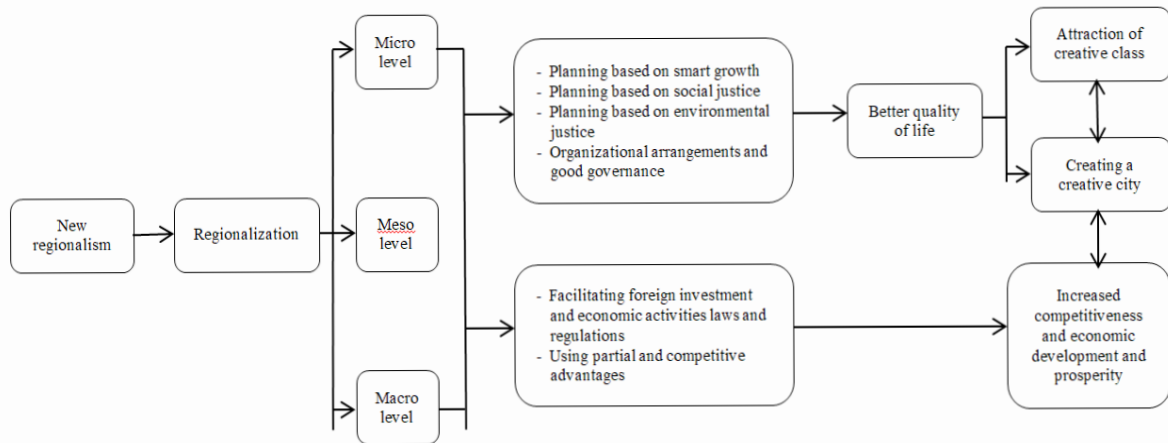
New regionalism

Regionalization

Micro level

Meso level

Macro level

- Planning based on smart growth
- Planning based on social justice
- Planning based on environmental justice
- Organizational arrangements and good governance

Better quality of life

Attraction of creative class

Creating a creative city

- Facilitating foreign investment and economic activities laws and regulations
- Using partial and competitive advantages

Increased competitiveness and economic development and prosperity